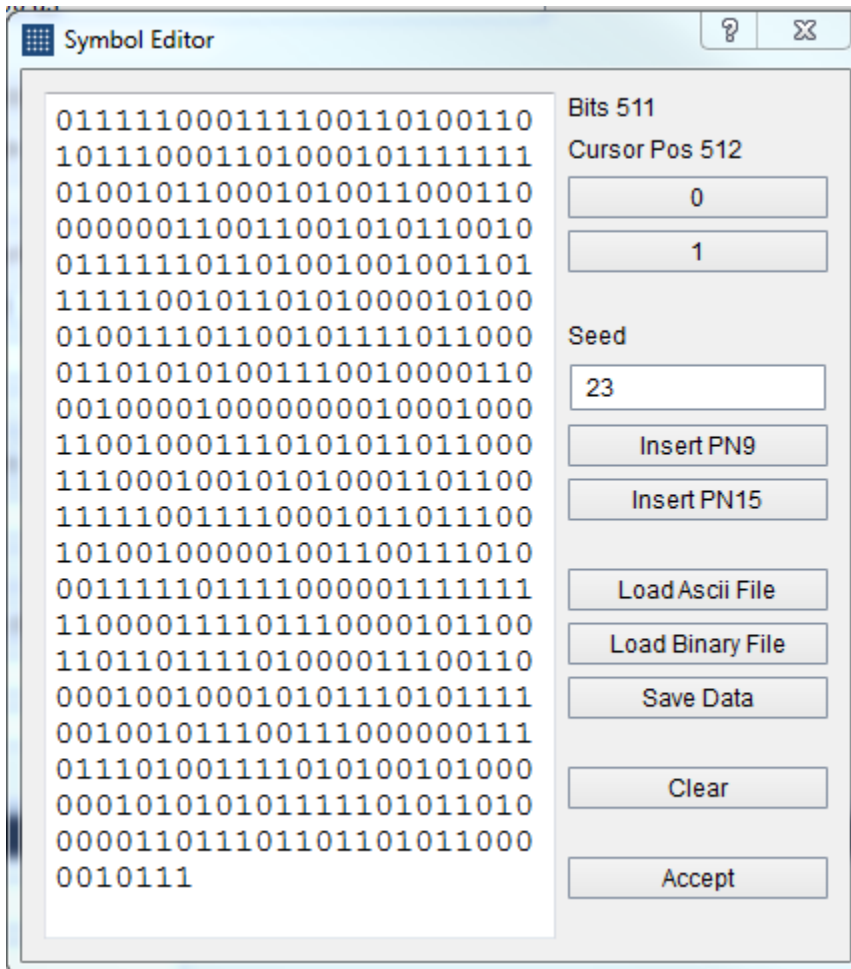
Symbol Editor

?

01111100011110011010011010111000110100010111111101001011000101001100011000000011001100101011001001111110110100100100110111111001011010100001010001001110110010111101100001101010100111001000011000100001000000000100010001100100011101010110110001110001001010100011011001111100111100010110111001010010000010011001110100011111011110000011111111100001111011100001011001101101111010000111001100001001000101011101011110010010111001110000001110111010011110101001010000001010101011111010110100000110111011011010110000010111

Bits 511

Cursor Pos 512

0

1

Seed

23

Insert PN9

Insert PN15

Load Ascii File

Load Binary File

Save Data

Clear

Accept